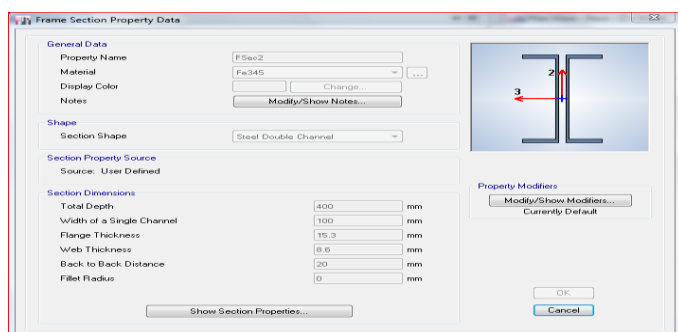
Frame Section Property Data

General Data
Property Name FSec2
Material Fe345 ...
Display Color Change...
Notes Modify/Show Notes...

Shape
Section Shape Steel Double Channel

Section Property Source
Source: User Defined

Section Dimensions
Total Depth 400 mm
Width of a Single Channel 100 mm
Flange Thickness 15.3 mm
Web Thickness 8.6 mm
Back to Back Distance 20 mm
Fillet Radius 0 mm

Show Section Properties...

2
3

Property Modifiers
Modify/Show Modifiers...
Currently Default

OK
Cancel